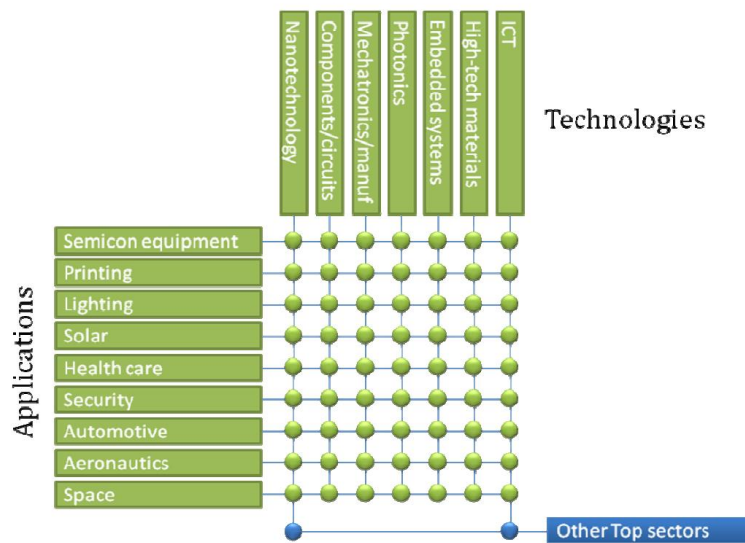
Nanotechnology
Components/circuits
Mechatronics/manuf
Photonics
Embedded systems
High-tech materials
ICT

Technologies

Applications

Semicon equipment
Printing
Lighting
Solar
Health care
Security
Automotive
Aeronautics
Space

Other Top sectors